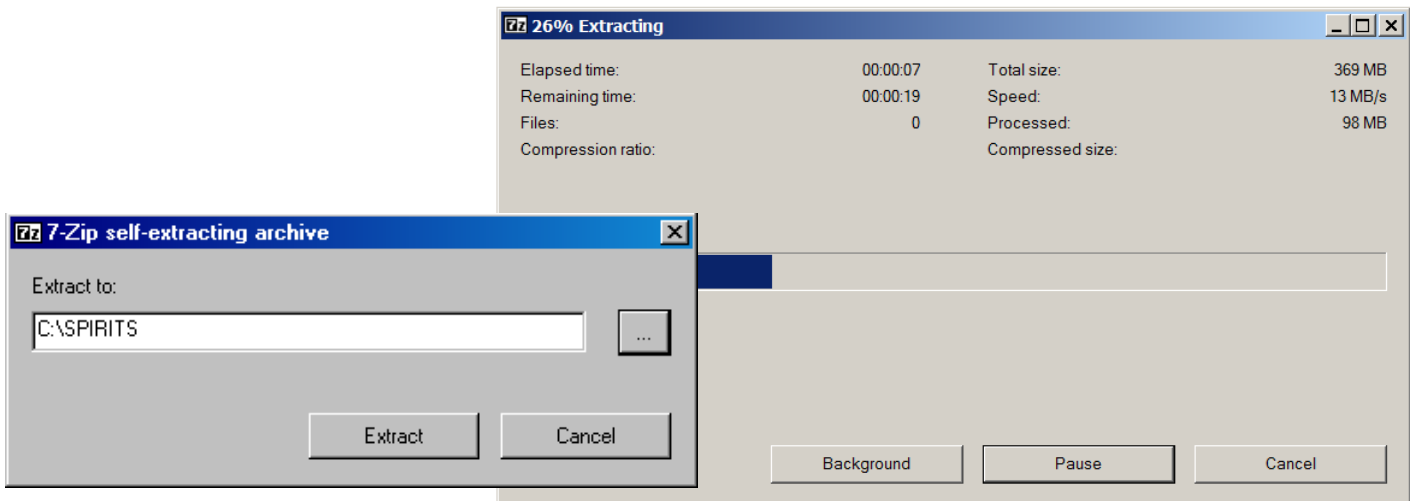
7z 26% Extracting

| Elapsed time: | 00:00:07 | Total size: | 369 MB |
|---|---|---|---|
| Remaining time: | 00:00:19 | Speed: | 13 MB/s |
| Files: | 0 | Processed: | 98 MB |
| Compression ratio: | | Compressed size: | |

Background Pause Cancel

7z 7-Zip self-extracting archive

Extract to:

C:\SPIRITS

...

Extract Cancel